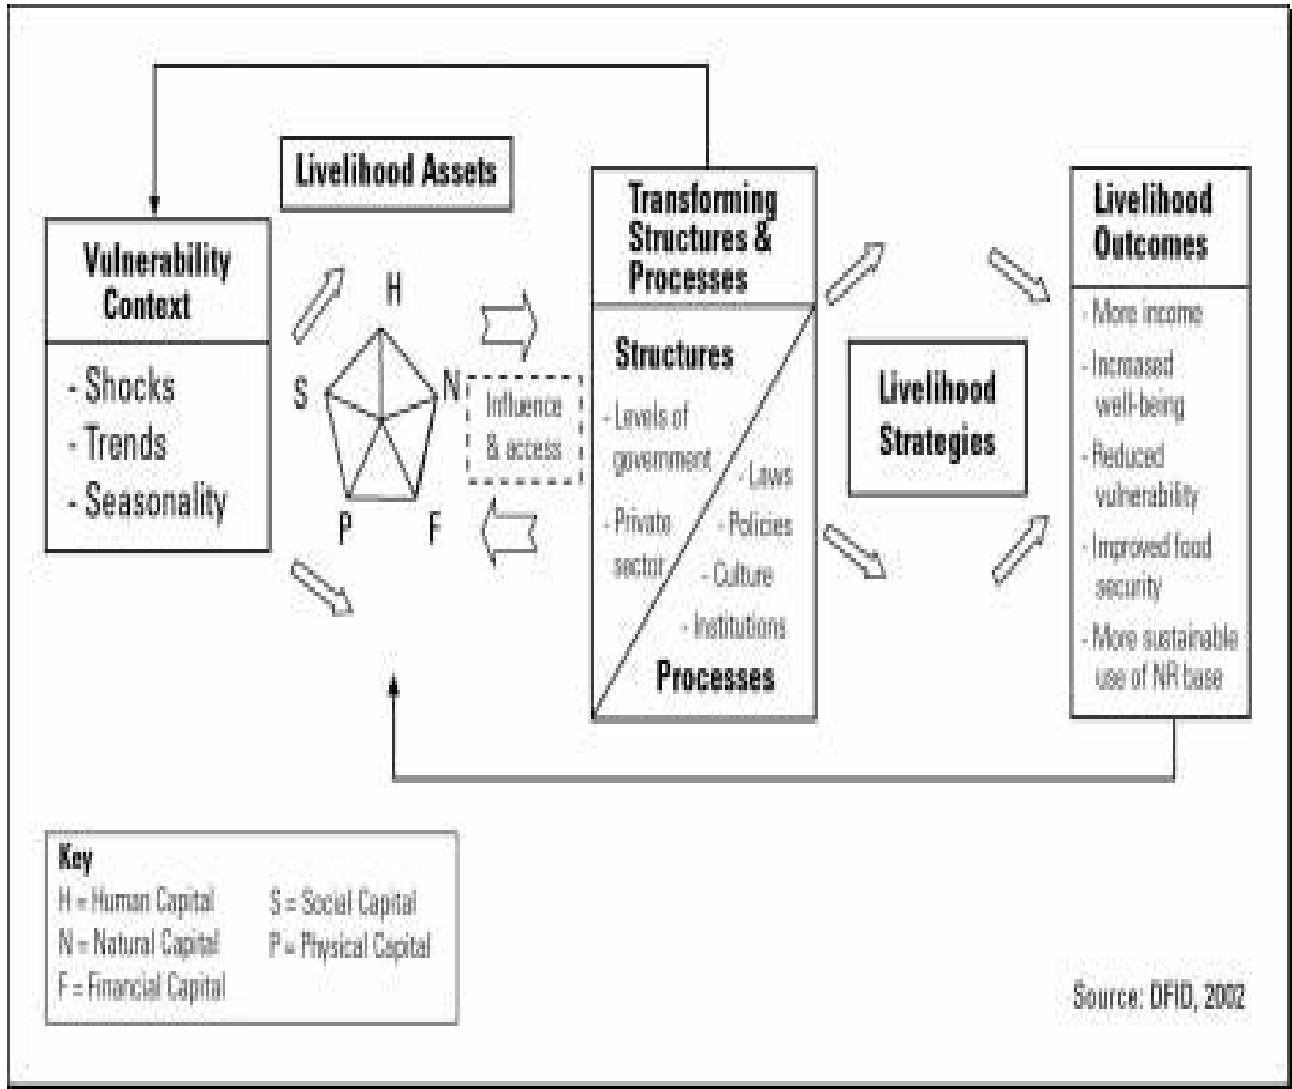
Livelihood Assets

Vulnerability Context

- Shocks
- Trends
- Seasonality

H

S

N

P

F

Influence & access

Transforming Structures & Processes

Structures

- Levels of government

- Private sector

- Laws

- Policies

- Culture

- Institutions

Processes

Livelihood Strategies

Livelihood Outcomes

- More income
- Increased well-being
- Reduced vulnerability
- Improved food security
- More sustainable use of NR base

Key
H = Human Capital
N = Natural Capital
F = Financial Capital
S = Social Capital
P = Physical Capital

Source: DFID, 2002